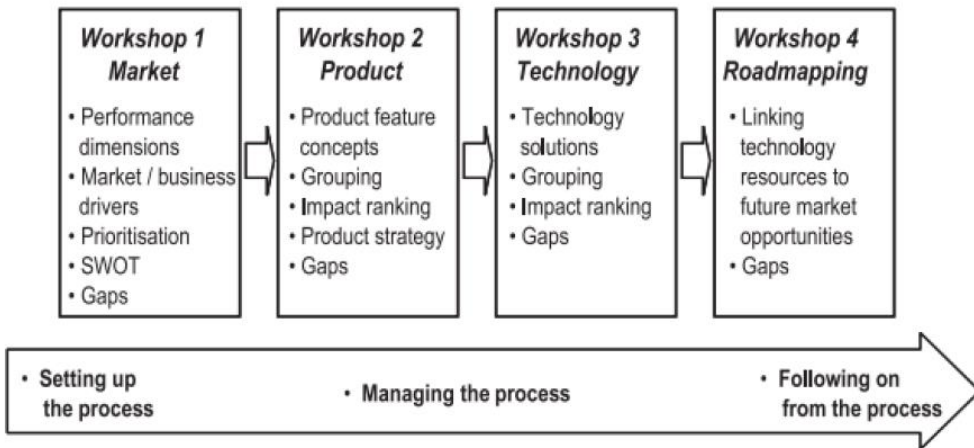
**Workshop 1 Market**

- Performance dimensions
- Market / business drivers
- Prioritisation
- SWOT
- Gaps

**Workshop 2 Product**

- Product feature concepts
- Grouping
- Impact ranking
- Product strategy
- Gaps

**Workshop 3 Technology**

- Technology solutions
- Grouping
- Impact ranking
- Gaps

**Workshop 4 Roadmapping**

- Linking technology resources to future market opportunities
- Gaps

- Setting up the process
- Managing the process
- Following on from the process